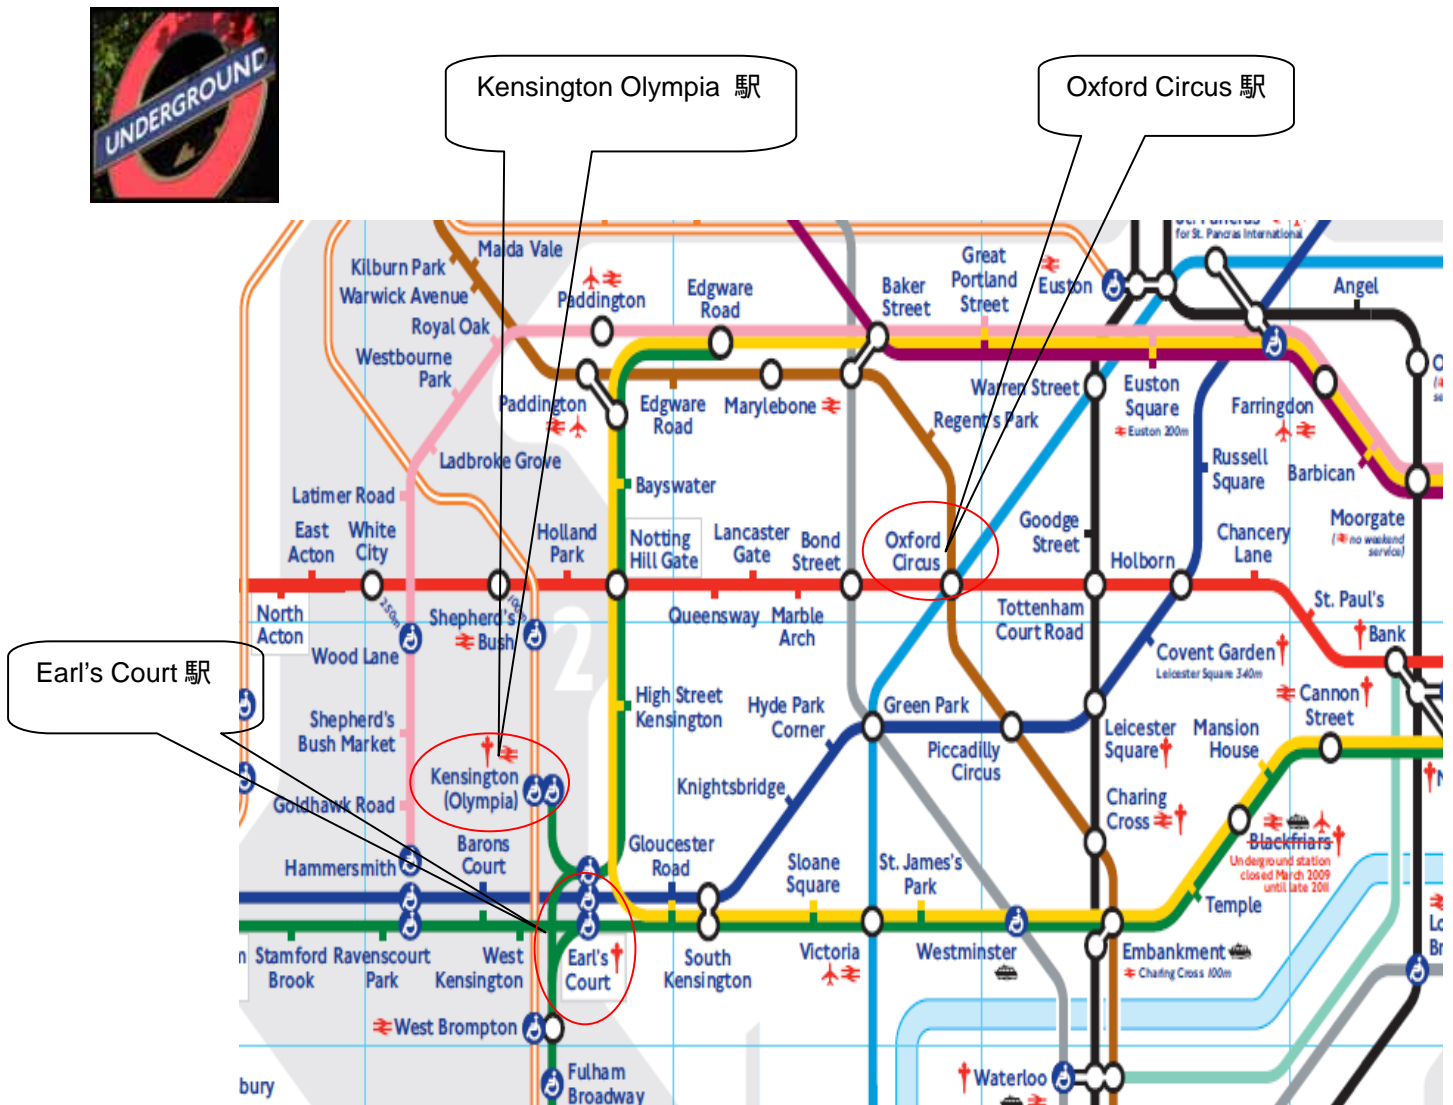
UNDERGROUND

Kensington Olympia 駅

Oxford Circus 駅

Earl's Court 駅

for St. Pancras International

Maida Vale
Kilburn Park
Warwick Avenue
Royal Oak
Westbourne Park
Paddington
Edgware Road
Baker Street
Great Portland Street
Euston
Angel
Paddington
Edgware Road
Marylebone
Warren Street
Regent's Park
Euston Square
Euston 200m
Farringdon
Ladbroke Grove
Bayswater
Russell Square
Barbican
Latimer Road
East Acton
White City
Holland Park
Notting Hill Gate
Lancaster Gate
Bond Street
Oxford Circus
Goodge Street
Chancery Lane
Moorgate
(no weekend service)
Holborn
North Acton
Shepherd's Bush
Queensway
Marble Arch
Tottenham Court Road
St. Paul's
Bank
Wood Lane
Covent Garden
Leicester Square 340m
Cannon Street
High Street Kensington
Hyde Park Corner
Green Park
Shepherd's Bush Market
Leicester Square
Mansion House
Piccadilly Circus
Kensington (Olympia)
Knightsbridge
Charing Cross
Goldhawk Road
Blackfriars
Underground station closed March 2009 until late 2011
Barons Court
Gloucester Road
Hammersmith
Sloane Square
St. James's Park
Temple
Stamford Brook
Ravenscourt Park
West Kensington
Earl's Court
South Kensington
Victoria
Westminster
Embankment
Charing Cross 100m
West Brompton
Fulham Broadway
Waterloo
bury